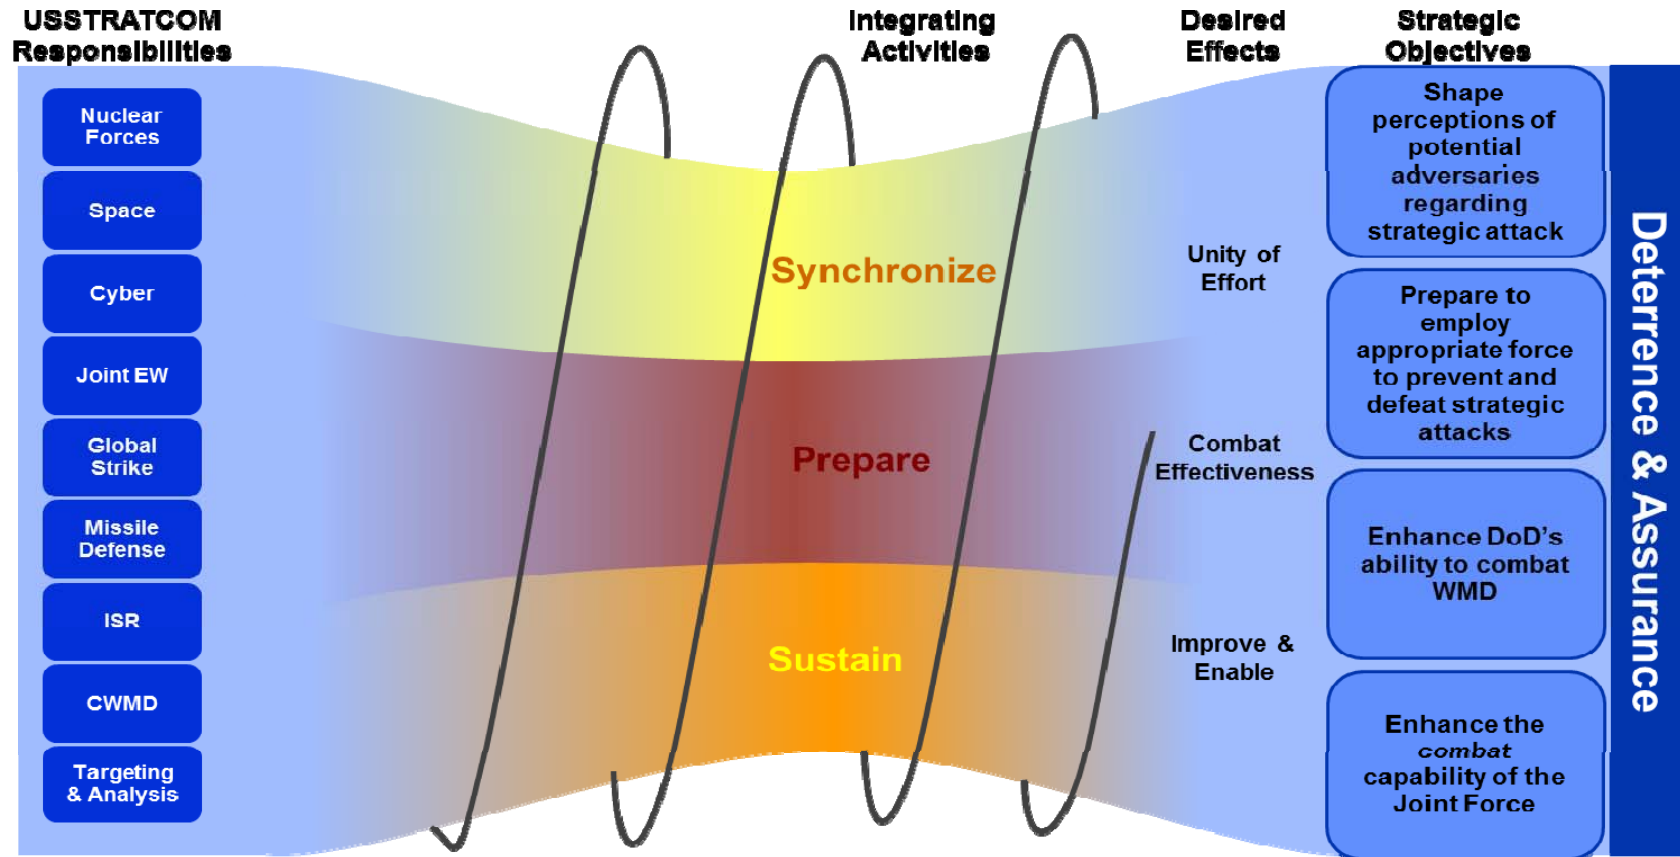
USSTRATCOM Responsibilities

Integrating Activities

Desired Effects

Strategic Objectives

Nuclear Forces

Space

Cyber

Joint EW

Global Strike

Missile Defense

ISR

CWMD

Targeting & Analysis

Synchronize

Prepare

Sustain

Unity of Effort

Combat Effectiveness

Improve & Enable

Shape perceptions of potential adversaries regarding strategic attack

Prepare to employ appropriate force to prevent and defeat strategic attacks

Enhance DoD's ability to combat WMD

Enhance the *combat* capability of the Joint Force

Deterrence & Assurance